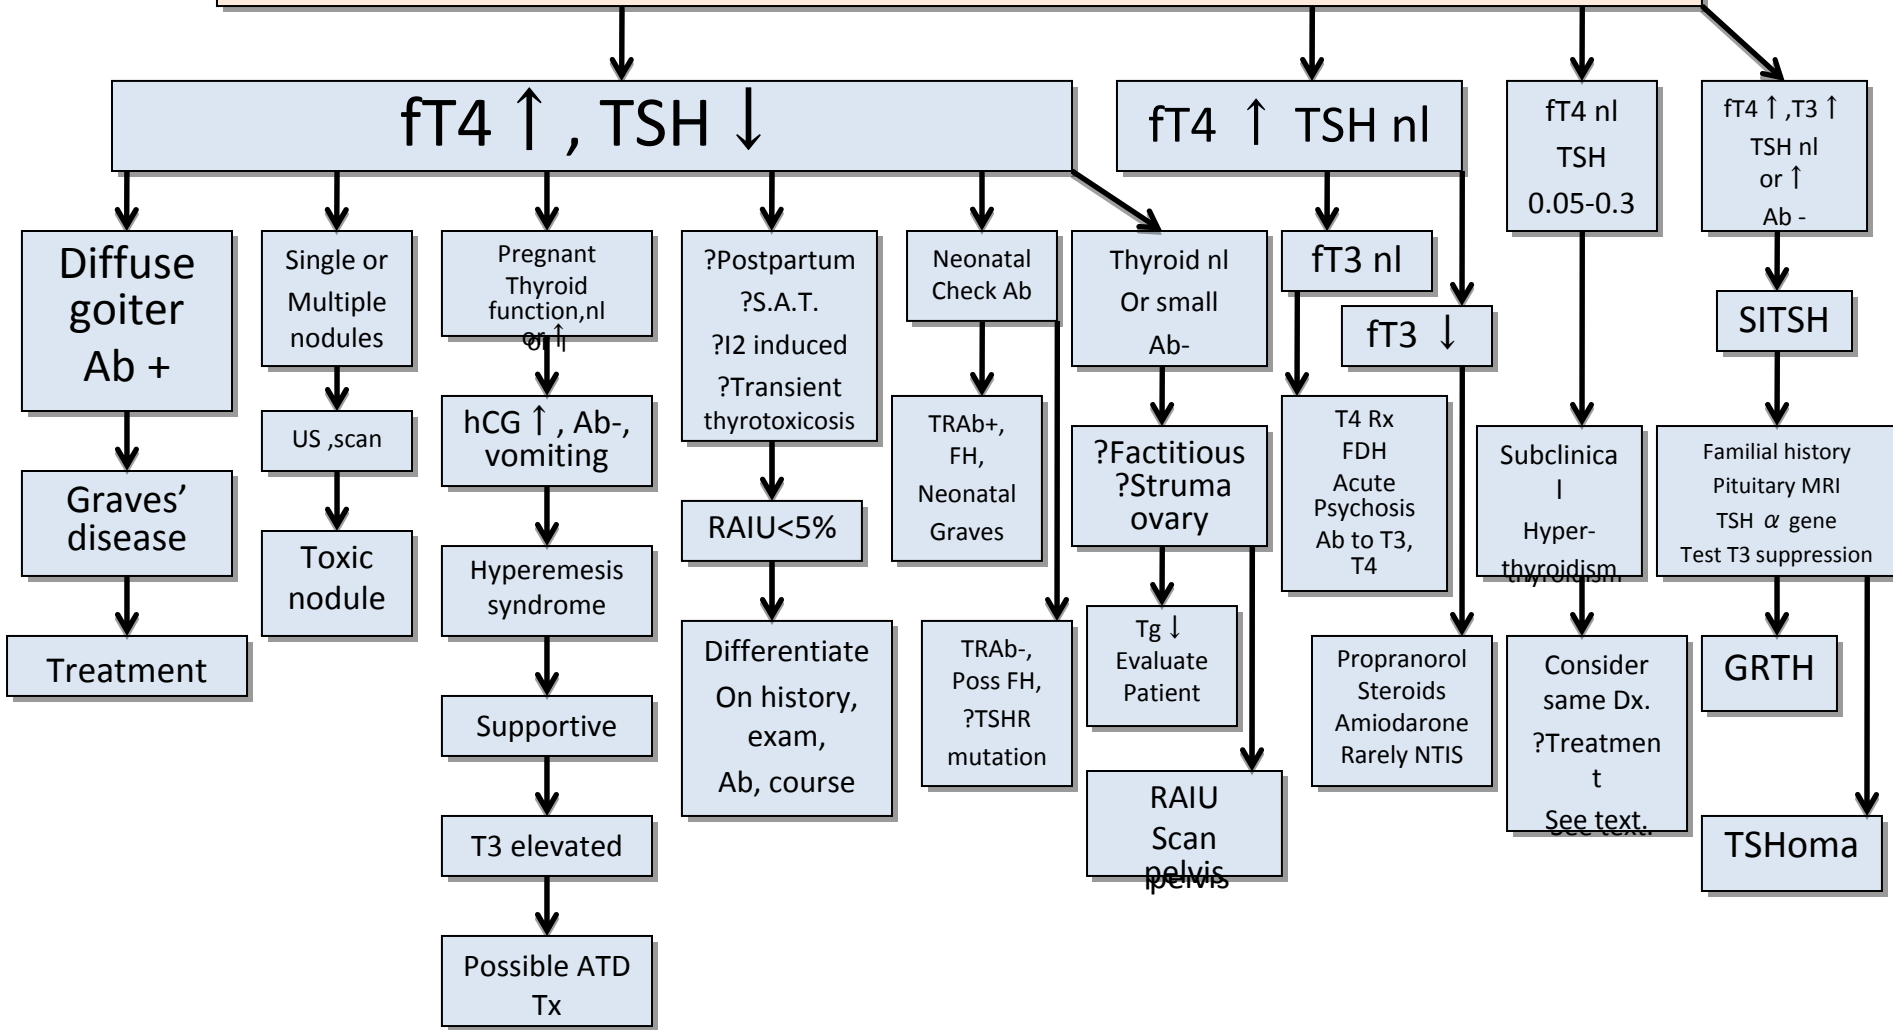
fT4 ↑ , TSH ↓

Diffuse goiter Ab +

Graves' disease

Treatment

Single or Multiple nodules

US ,scan

Toxic nodule

Pregnant Thyroid function,nl or ↑

hCG ↑ , Ab-, vomiting

Hyperemesis syndrome

Supportive

T3 elevated

Possible ATD Tx

?Postpartum ?S.A.T. ?I2 induced ?Transient thyrotoxicosis

RAIU<5%

Differentiate On history, exam, Ab, course

Neonatal Check Ab

TRAb+, FH, Neonatal Graves

TRAb-, Poss FH, ?TSHR mutation

Thyroid nl Or small Ab-

?Factitious ?Struma ovary

Tg ↓ Evaluate Patient

RAIU Scan pelvis

fT4 ↑ TSH nl

fT3 nl

T4 Rx FDH Acute Psychosis Ab to T3, T4

fT3 ↓

Propranorol Steroids Amiodarone Rarely NTIS

fT4 nl TSH 0.05-0.3

Subclinical Hyper-thyroidism

Consider same Dx. ?Treatment See text.

fT4 ↑ ,T3 ↑ TSH nl or ↑ Ab -

SITSH

Familial history Pituitary MRI TSH $\alpha$ gene Test T3 suppression

GRTH

TSHoma